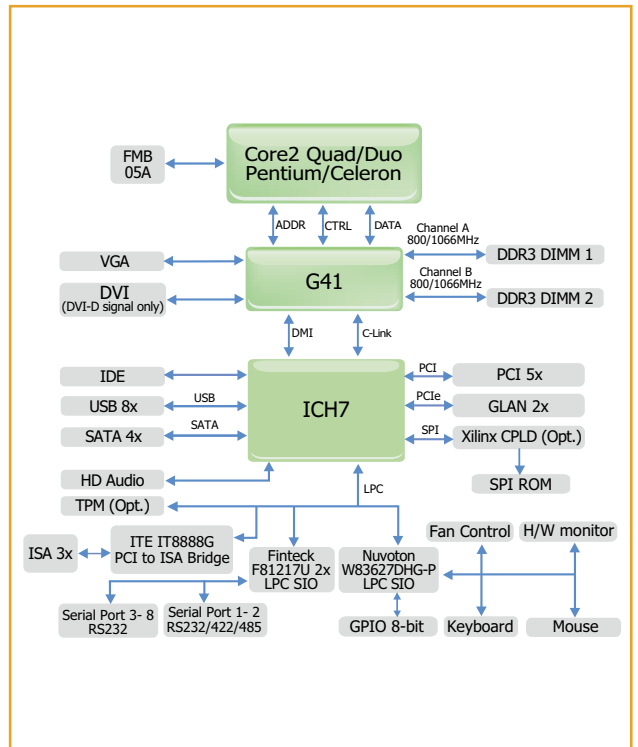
FMB 05A

Core2 Quad/Duo Pentium/Celeron

ADDR

CTRL

DATA

Channel A 800/1066MHz

DDR3 DIMM 1

VGA

G41

Channel B 800/1066MHz

DVI (DVI-D signal only)

DDR3 DIMM 2

DMI

C-Link

IDE

PCI

PCI 5x

USB 8x

USB

ICH7

PCIe

GLAN 2x

SATA 4x

SATA

SPI

Xilinx CPLD (Opt.)

HD Audio

SPI ROM

TPM (Opt.)

LPC

ISA 3x

ITE IT8888G PCI to ISA Bridge

Finteck F81217U 2x LPC SIO

Nuvoton W83627DHG-P LPC SIO

Fan Control

H/W monitor

Serial Port 3- 8 RS232

Serial Port 1- 2 RS232/422/485

GPIO 8-bit

Keyboard

Mouse